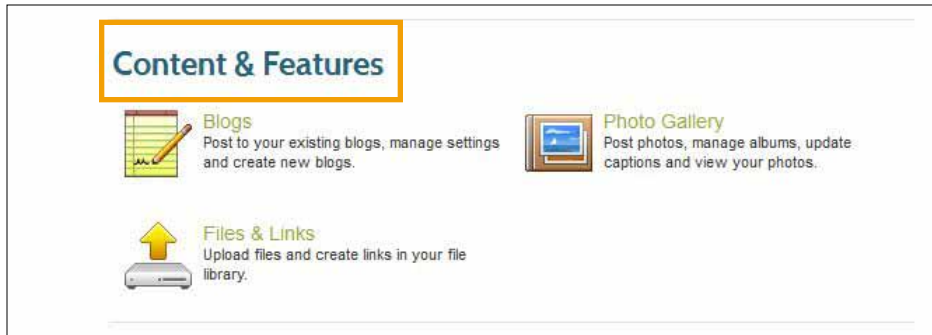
Content & Features

Blogs
Post to your existing blogs, manage settings and create new blogs.

Photo Gallery
Post photos, manage albums, update captions and view your photos.

Files & Links
Upload files and create links in your file library.